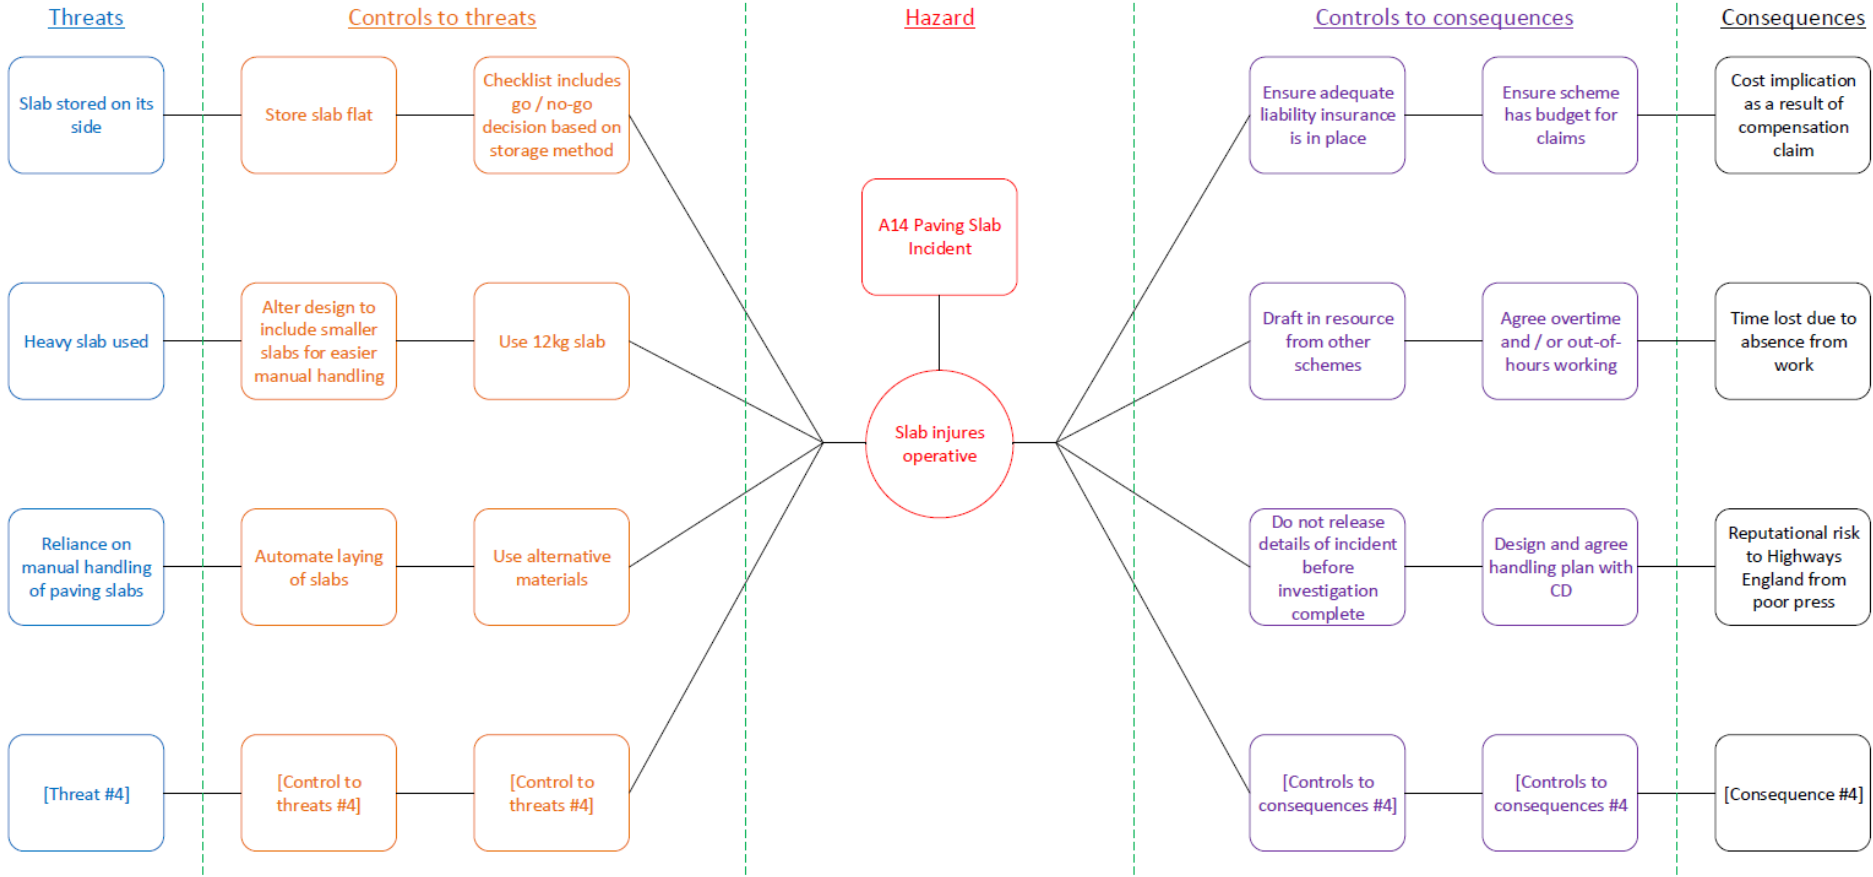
Threats

Controls to threats

Hazard

Controls to consequences

Consequences

Slab stored on its side

Store slab flat

Checklist includes go / no-go decision based on storage method

A14 Paving Slab Incident

Ensure adequate liability insurance is in place

Ensure scheme has budget for claims

Cost implication as a result of compensation claim

Heavy slab used

Alter design to include smaller slabs for easier manual handling

Use 12kg slab

Slab injures operative

Draft in resource from other schemes

Agree overtime and / or out-of-hours working

Time lost due to absence from work

Reliance on manual handling of paving slabs

Automate laying of slabs

Use alternative materials

Do not release details of incident before investigation complete

Design and agree handling plan with CD

Reputational risk to Highways England from poor press

[Threat #4]

[Control to threats #4]

[Control to threats #4]

[Controls to consequences #4]

[Controls to consequences #4

[Consequence #4]